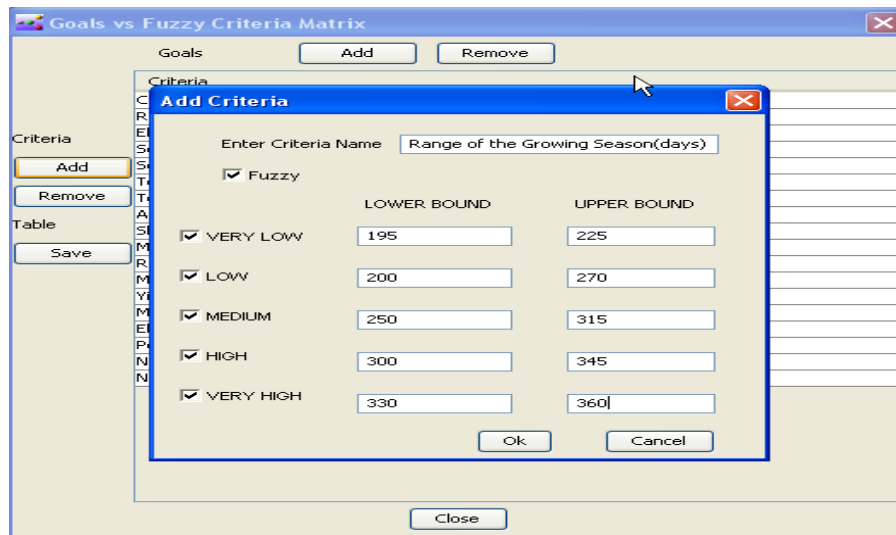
Goals vs Fuzzy Criteria Matrix

Goals Add Remove

Criteria

Criteria
Add
Remove
Table
Save

Add Criteria

Enter Criteria Name Range of the Growing Season(days)

Fuzzy

| | LOWER BOUND | UPPER BOUND |
|---|---|---|
| VERY LOW | 195 | 225 |
| LOW | 200 | 270 |
| MEDIUM | 250 | 315 |
| HIGH | 300 | 345 |
| VERY HIGH | 330 | 360 |

Ok Cancel

Close